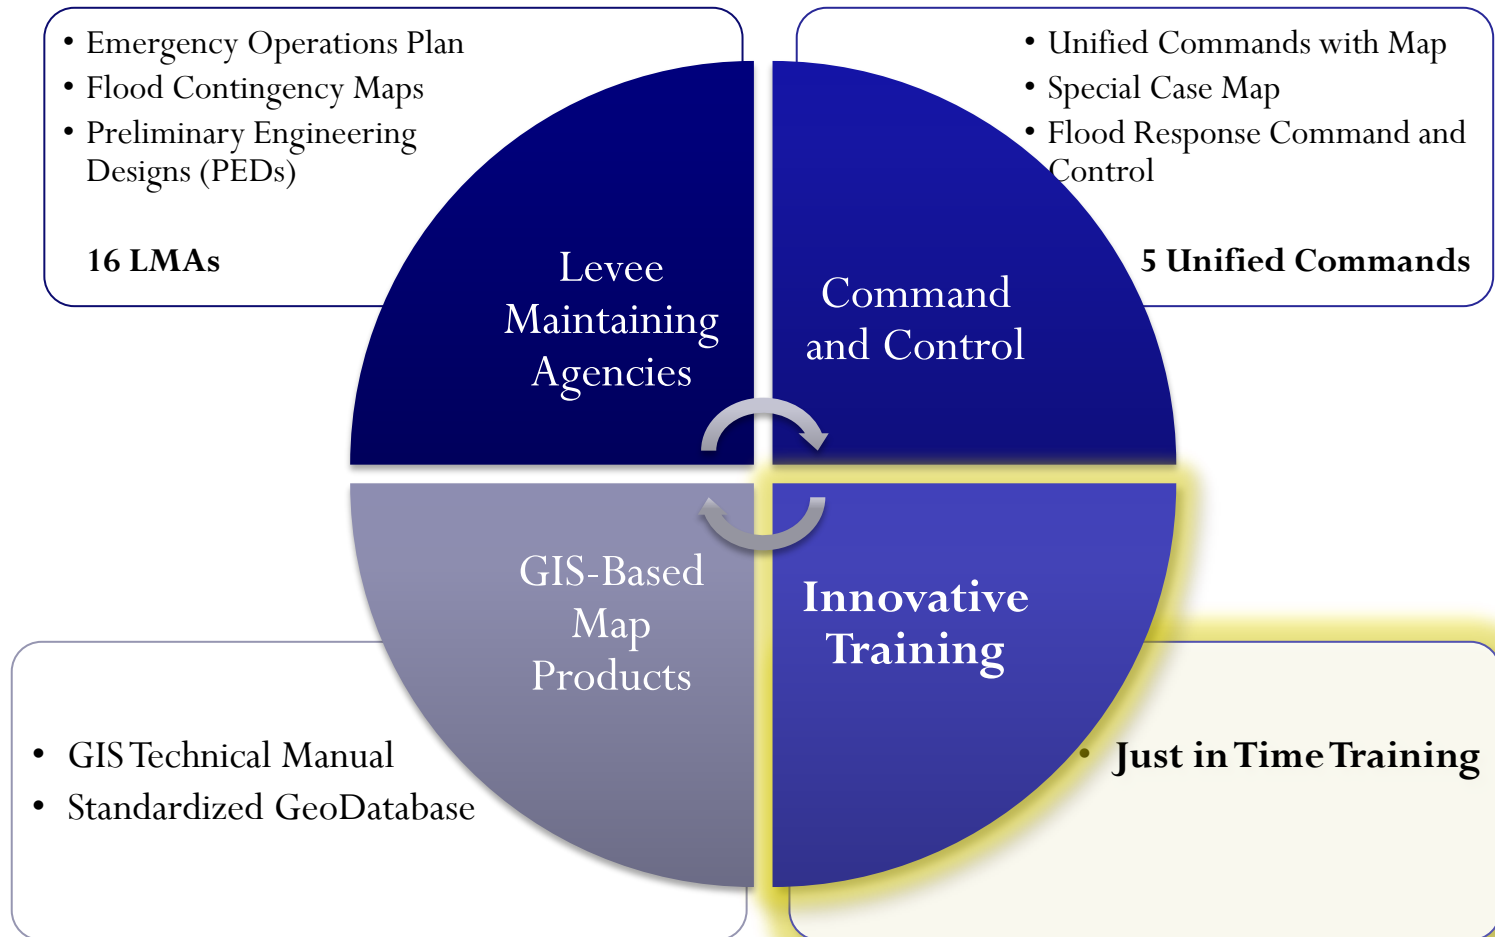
• Emergency Operations Plan
• Flood Contingency Maps
• Preliminary Engineering Designs (PEDs)

16 LMAs

• Unified Commands with Map
• Special Case Map
• Flood Response Command and Control

5 Unified Commands

Levee Maintaining Agencies

Command and Control

GIS-Based Map Products

Innovative Training

• GIS Technical Manual
• Standardized GeoDatabase

• Just in Time Training